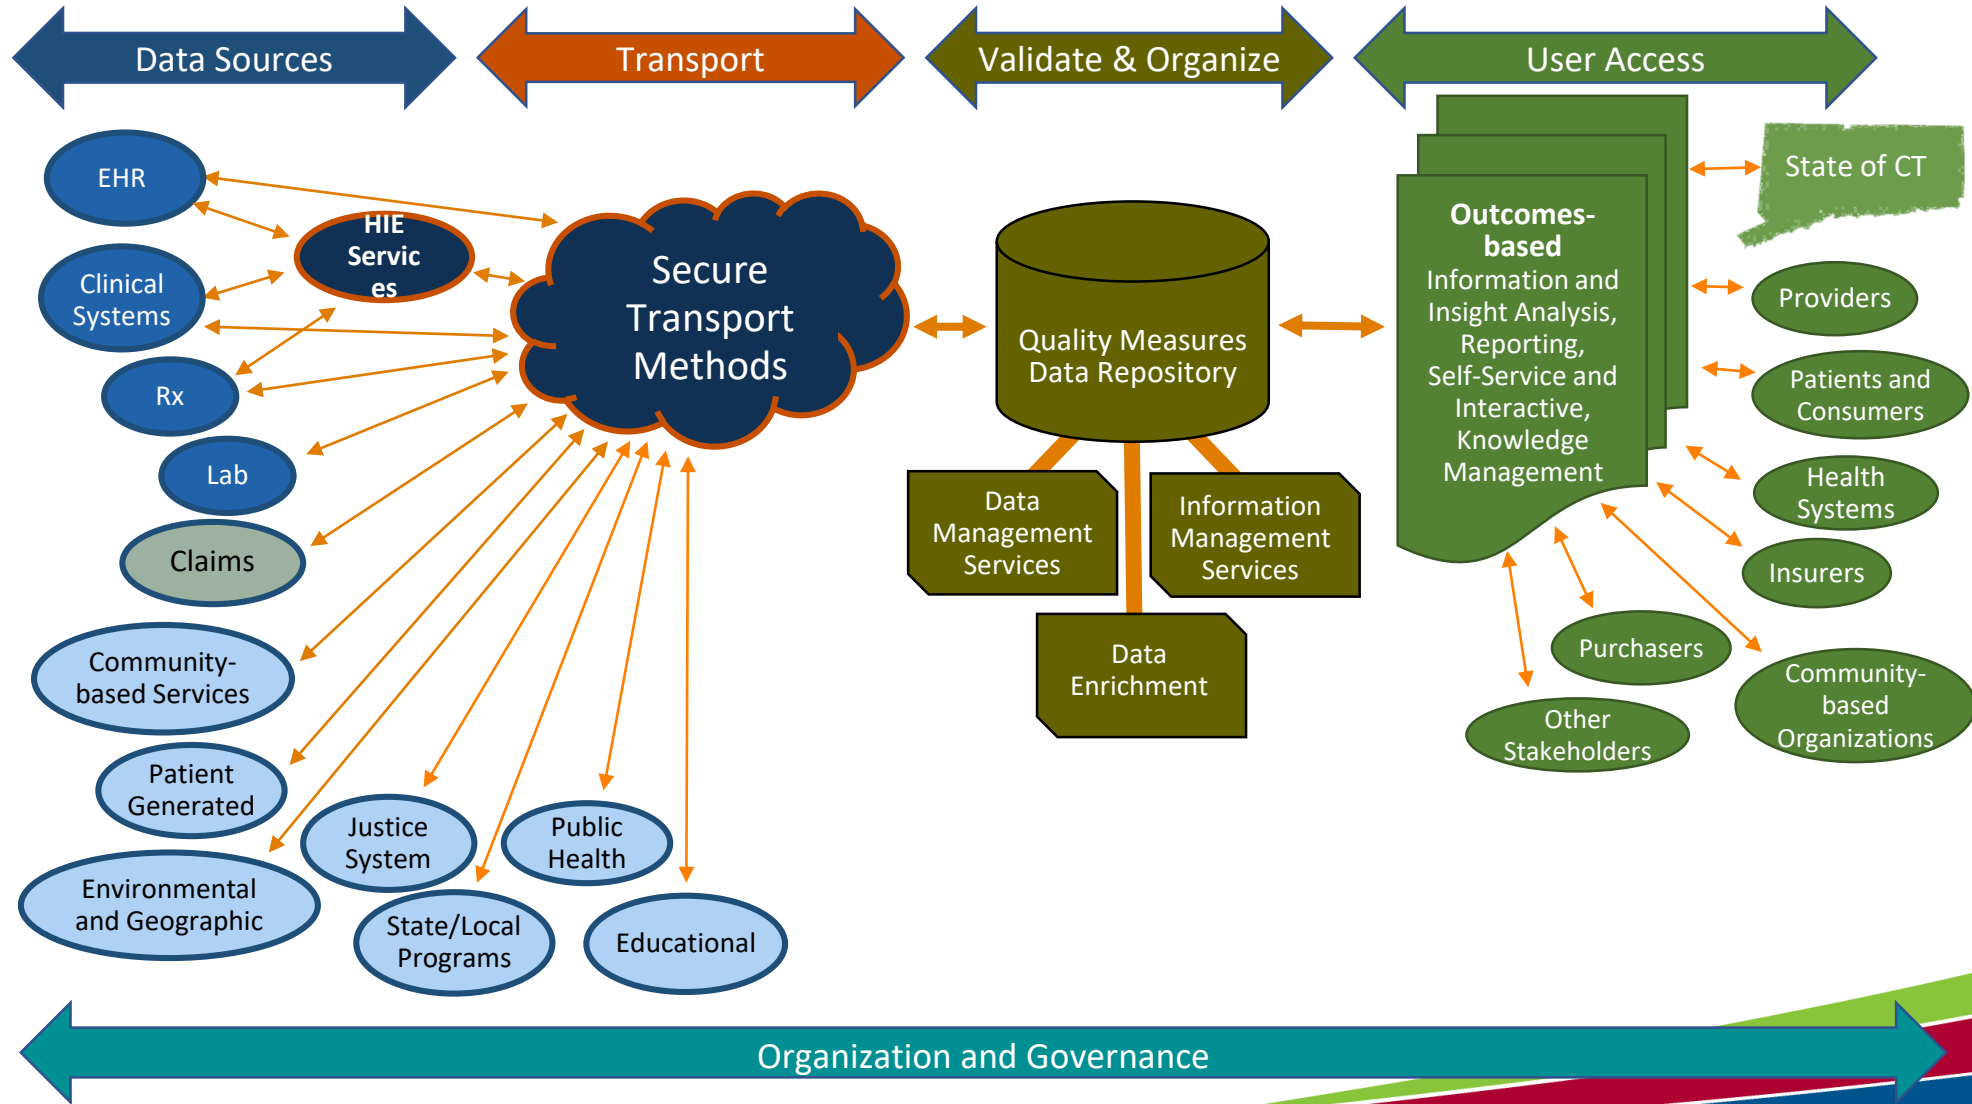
Data Sources

Transport

Validate & Organize

User Access

EHR

HIE Servic es

Clinical Systems

Rx

Lab

Claims

Community-based Services

Patient Generated

Environmental and Geographic

Justice System

State/Local Programs

Public Health

Educational

Secure Transport Methods

Quality Measures Data Repository

Data Management Services

Information Management Services

Data Enrichment

Outcomes-based Information and Insight Analysis, Reporting, Self-Service and Interactive, Knowledge Management

State of CT

Providers

Patients and Consumers

Health Systems

Insurers

Purchasers

Community-based Organizations

Other Stakeholders

Organization and Governance